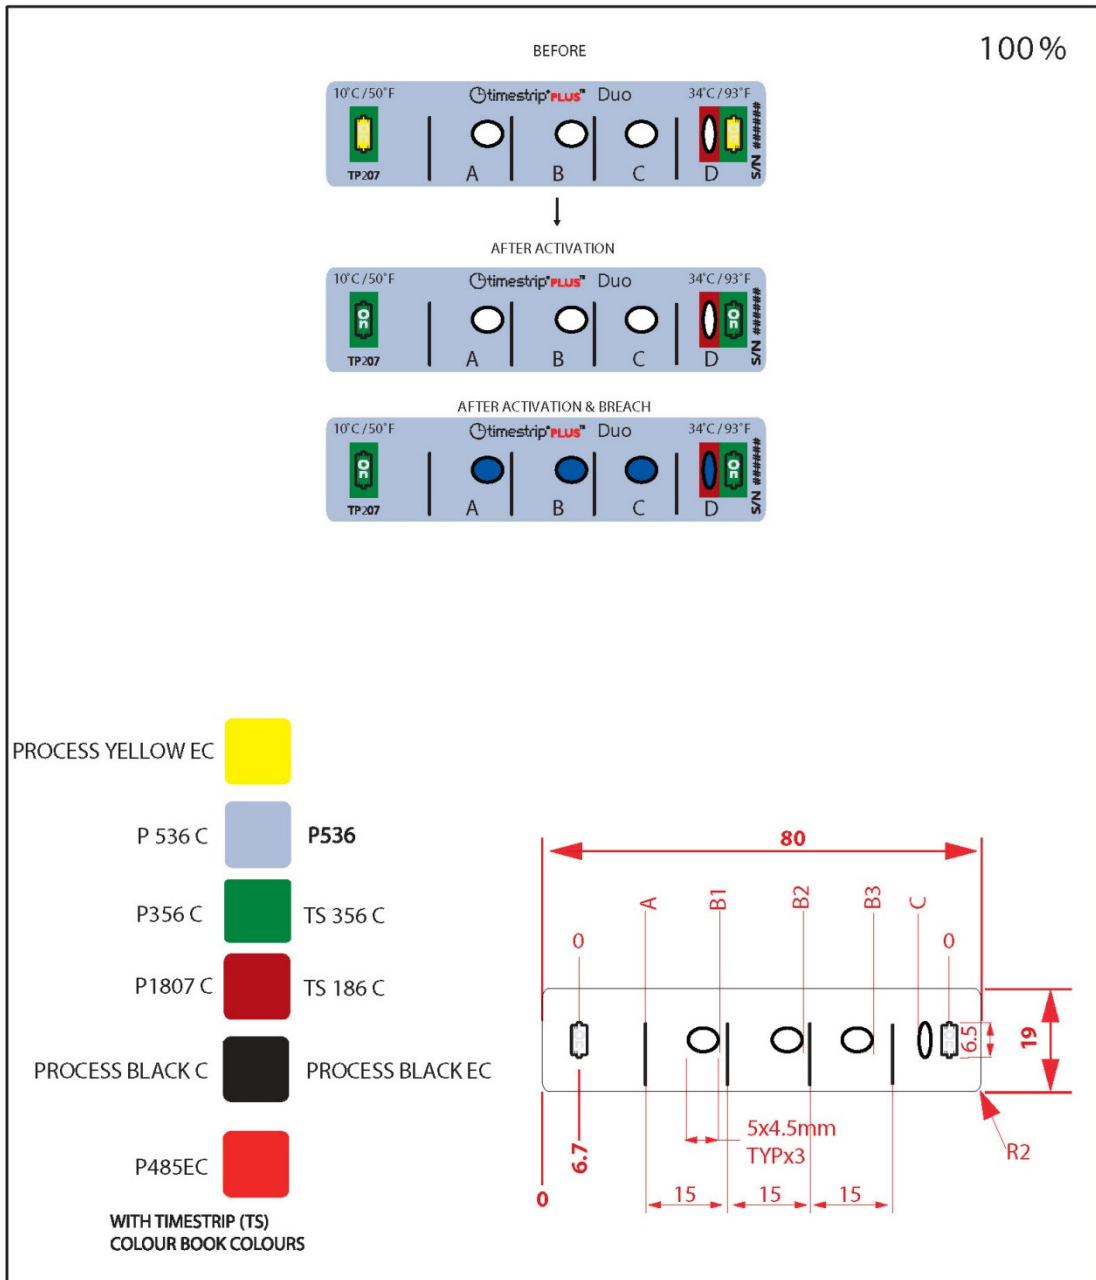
BEFORE

100%

10°C / 50°F timestrip PLUS Duo 34°C / 93°F
TP207 A B C D S/N ######

AFTER ACTIVATION

10°C / 50°F timestrip PLUS Duo 34°C / 93°F
On TP207 A B C D On S/N ######

AFTER ACTIVATION & BREACH

10°C / 50°F timestrip PLUS Duo 34°C / 93°F
On TP207 A B C D On S/N ######

PROCESS YELLOW EC

P 536 C P536

P356 C TS 356 C

P1807 C TS 186 C

PROCESS BLACK C PROCESS BLACK EC

P485EC

WITH TIMESTRIP (TS) COLOUR BOOK COLOURS

80
A B1 B2 B3 C
0 0
6.5
19
5x4.5mm TYPx3
R2
6.7
0
15 15 15